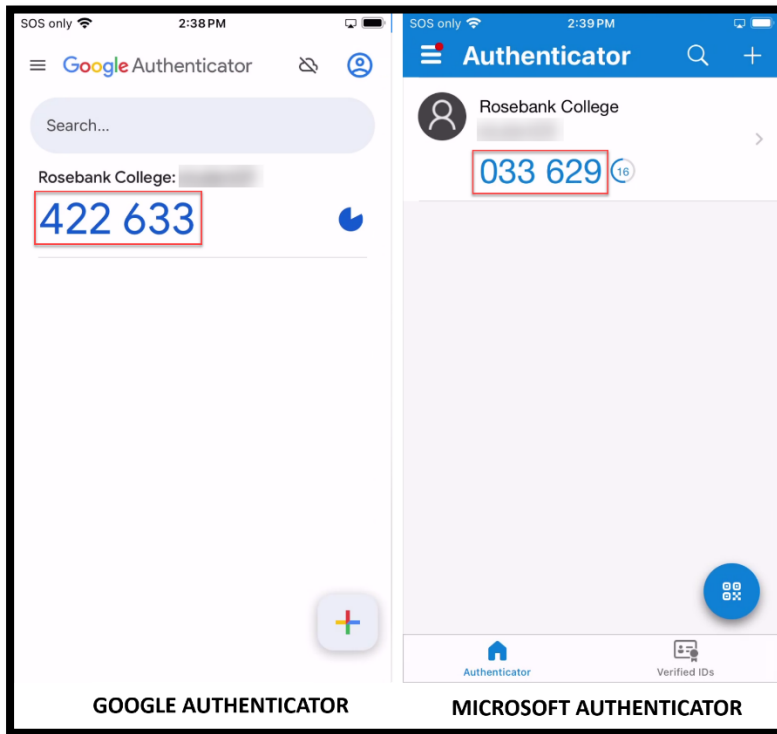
SOS only 2:38PM

Google Authenticator

Search...

Rosebank College: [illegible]

422 633

GOOGLE AUTHENTICATOR

SOS only 2:39PM

Authenticator

Rosebank College

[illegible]

033 629 16

Authenticator

Verified IDs

MICROSOFT AUTHENTICATOR